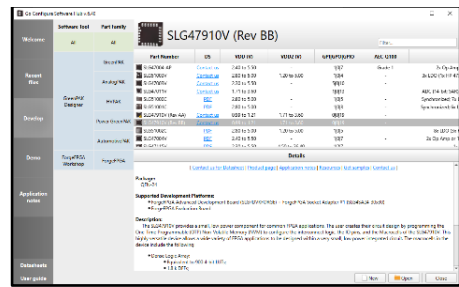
Go Configure Software Hub v.6.8

SLG47910V (Rev BB)

Welcome

Recent files

Develop

Demo

Application notes

Datasheets

User guide

| Software tool | Part family |
|---|---|
| All | All |

GreenPAK

AnalogPAK

GreenPAK Designer

HVPAK

ForgeFPGA Workshop

ForgeFPGA

Filter...

| Part Number | US | VDD (V) | VDD2 (V) | GPIO/IPD/PO | PKG | Size |
|---|---|---|---|---|---|---|
| SLG46824V-4P | Contact us | 2.30 to 5.50 | - | 16/2 | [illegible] | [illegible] |
| SLG47004V | Contact us | 2.30 to 5.50 | 1.70 to 5.50 | 10/4 | - | 2x 1.2V... |
| SLG47105V | Contact us | 2.30 to 5.50 | - | 16/4 | - | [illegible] |
| SLG47115V | Contact us | 1.71 to 3.60 | - | 10/4 | - | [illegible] |
| SLG46855V | BBS | 2.30 to 5.50 | - | 10/5 | - | Synchronized To... |
| SLG46856V | BBS | 2.30 to 5.50 | - | 10/5 | - | Synchronized To... |
| SLG47910V (Rev AA) | Contact us | 0.95 to 1.21 | 1.71 to 3.60 | 19/4 | - | - |
| SLG47910V (Rev BB) | | | | | | |
| SLG47004V | BBS | 2.30 to 5.50 | 1.70 to 5.50 | 10/4 | - | 2x Op Amp... |
| SLG47105V | BBS | 2.30 to 5.50 | - | 16/4 | - | 2x Op Amp... |

Details

Contact us for datasheet | Product page | Application notes | Resources | Ask a question | Contact us

Packages
STQFN-24

Supported Development Platforms
• ForgeFPGA Advanced Development Board (SLG47910V-DK-PRO) - ForgeFPGA Socket Adapter P1 SLG47910V-STQFN
• ForgeFPGA Evaluation Board

Description
The SLG47910V provides a small, low power component for common FPGA applications. The user creates their circuit design by programming the One Time Programmable (OTP) Non-Volatile Memory (NVM) to configure the interconnect logic, the I/O pins, and the macrocells of the SLG47910V. This highly versatile device allows a wide variety of FPGA applications to be designed within a very small, low power integrated circuit. The macrocells in the device include the following:

• Cluster Logic Array
• Equivalent to 800 4-bit LUTs
• 1.0 LUTs

New | Open | Cancel